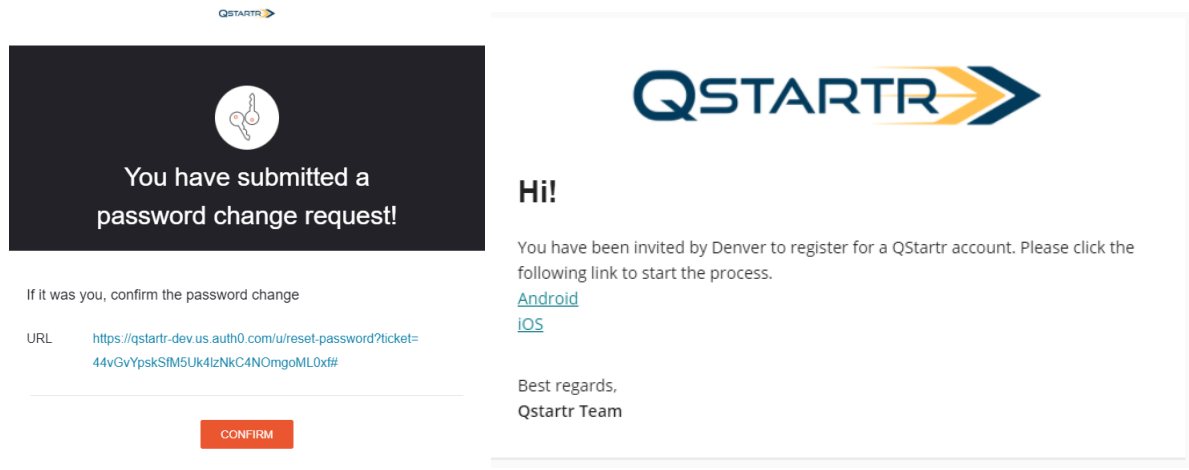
QSTARTR

You have submitted a password change request!

If it was you, confirm the password change

URL https://qstartr-dev.us.auth0.com/u/reset-password?ticket=44vGvYpskSfM5Uk4lzNkC4NOmgoML0xf#

CONFIRM

QSTARTR

Hi!

You have been invited by Denver to register for a QStartr account. Please click the following link to start the process.
Android
iOS

Best regards,
Qstartr Team